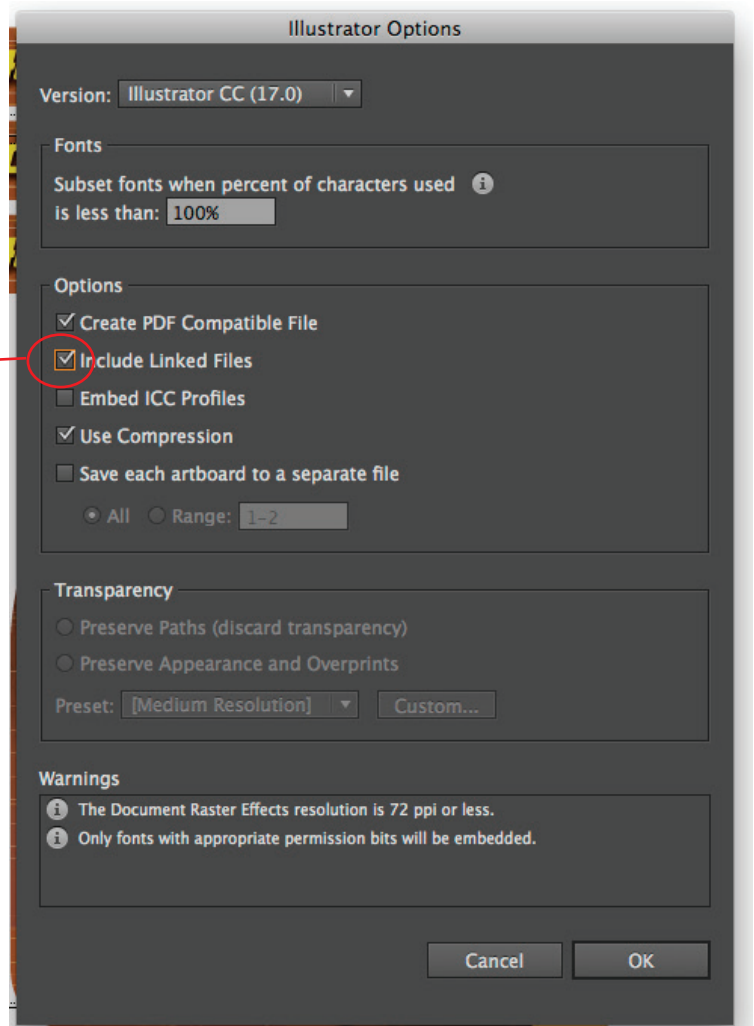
Illustrator Options

Version: Illustrator CC (17.0)

Fonts

Subset fonts when percent of characters used is less than: 100%

Options

Create PDF Compatible File

Include Linked Files

Embed ICC Profiles

Use Compression

Save each artboard to a separate file

All Range: 1–2

Transparency

Preserve Paths (discard transparency)

Preserve Appearance and Overprints

Preset: [Medium Resolution] Custom...

Warnings

The Document Raster Effects resolution is 72 ppi or less.

Only fonts with appropriate permission bits will be embedded.

Cancel OK